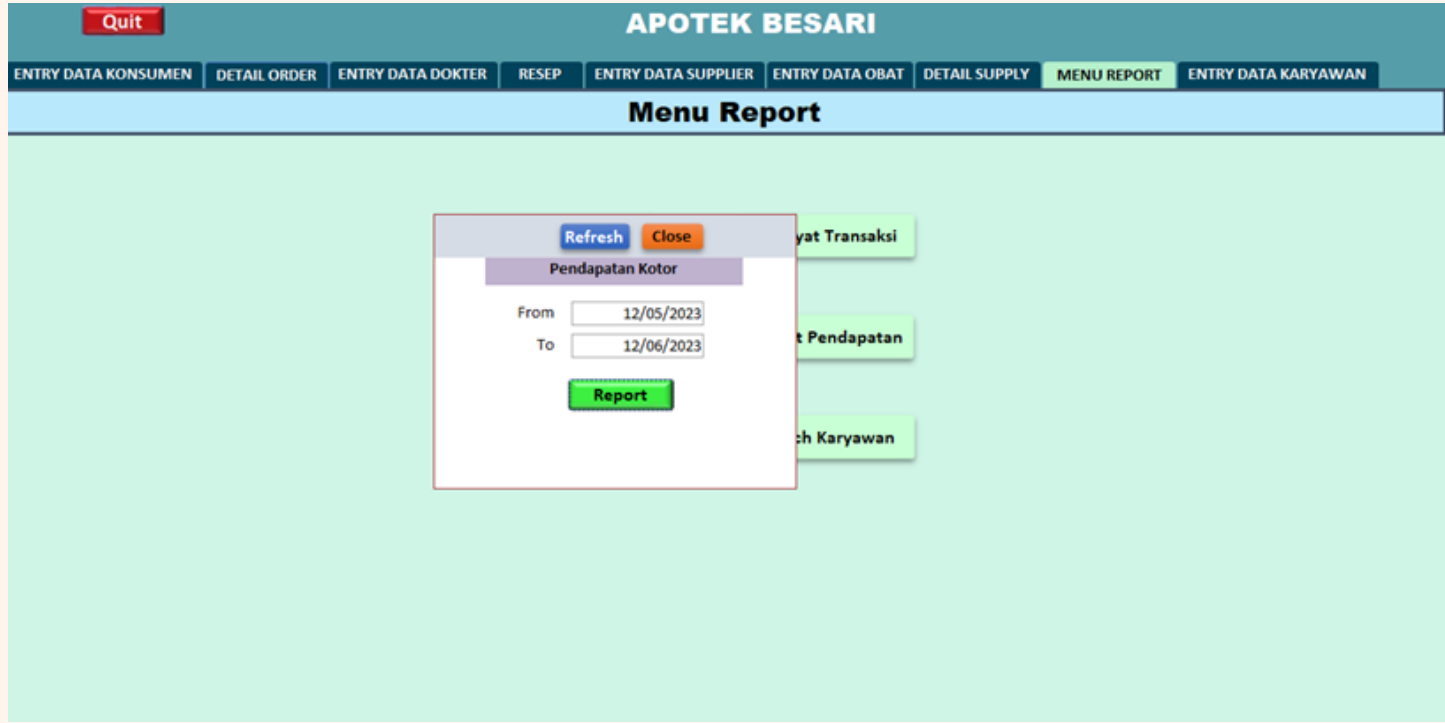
Quit

APOTEK BESARI

ENTRY DATA KONSUMEN | DETAIL ORDER | ENTRY DATA DOKTER | RESEP | ENTRY DATA SUPPLIER | ENTRY DATA OBAT | DETAIL SUPPLY | MENU REPORT | ENTRY DATA KARYAWAN

Menu Report

Refresh Close

Pendapatan Kotor

From 12/05/2023

To 12/06/2023

Report

yat Transaksi

t Pendapatan

ch Karyawan